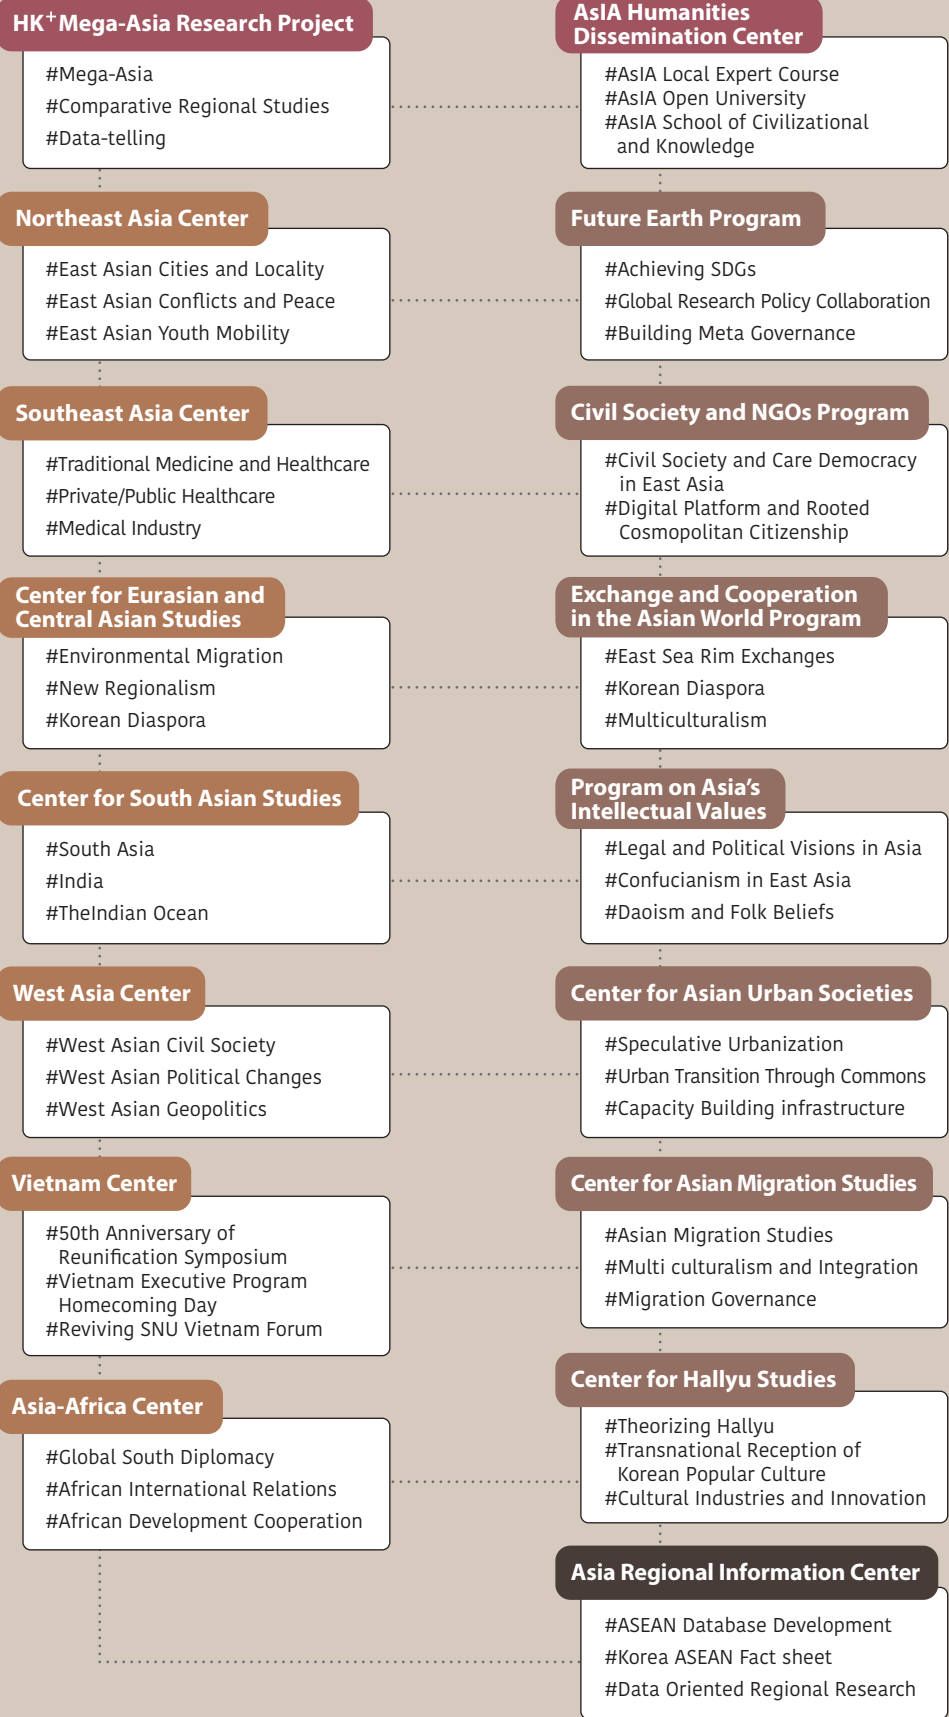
HK$^+$Mega-Asia Research Project

#Mega-Asia
#Comparative Regional Studies
#Data-telling

AsIA Humanities Dissemination Center

#AsIA Local Expert Course
#AsIA Open University
#AsIA School of Civilizational and Knowledge

Northeast Asia Center

#East Asian Cities and Locality
#East Asian Conflicts and Peace
#East Asian Youth Mobility

Future Earth Program

#Achieving SDGs
#Global Research Policy Collaboration
#Building Meta Governance

Southeast Asia Center

#Traditional Medicine and Healthcare
#Private/Public Healthcare
#Medical Industry

Civil Society and NGOs Program

#Civil Society and Care Democracy in East Asia
#Digital Platform and Rooted Cosmopolitan Citizenship

Center for Eurasian and Central Asian Studies

#Environmental Migration
#New Regionalism
#Korean Diaspora

Exchange and Cooperation in the Asian World Program

#East Sea Rim Exchanges
#Korean Diaspora
#Multiculturalism

Center for South Asian Studies

#South Asia
#India
#TheIndian Ocean

Program on Asia's Intellectual Values

#Legal and Political Visions in Asia
#Confucianism in East Asia
#Daoism and Folk Beliefs

West Asia Center

#West Asian Civil Society
#West Asian Political Changes
#West Asian Geopolitics

Center for Asian Urban Societies

#Speculative Urbanization
#Urban Transition Through Commons
#Capacity Building infrastructure

Vietnam Center

#50th Anniversary of Reunification Symposium
#Vietnam Executive Program Homecoming Day
#Reviving SNU Vietnam Forum

Center for Asian Migration Studies

#Asian Migration Studies
#Multi culturalism and Integration
#Migration Governance

Asia-Africa Center

#Global South Diplomacy
#African International Relations
#African Development Cooperation

Center for Hallyu Studies

#Theorizing Hallyu
#Transnational Reception of Korean Popular Culture
#Cultural Industries and Innovation

Asia Regional Information Center

#ASEAN Database Development
#Korea ASEAN Fact sheet
#Data Oriented Regional Research